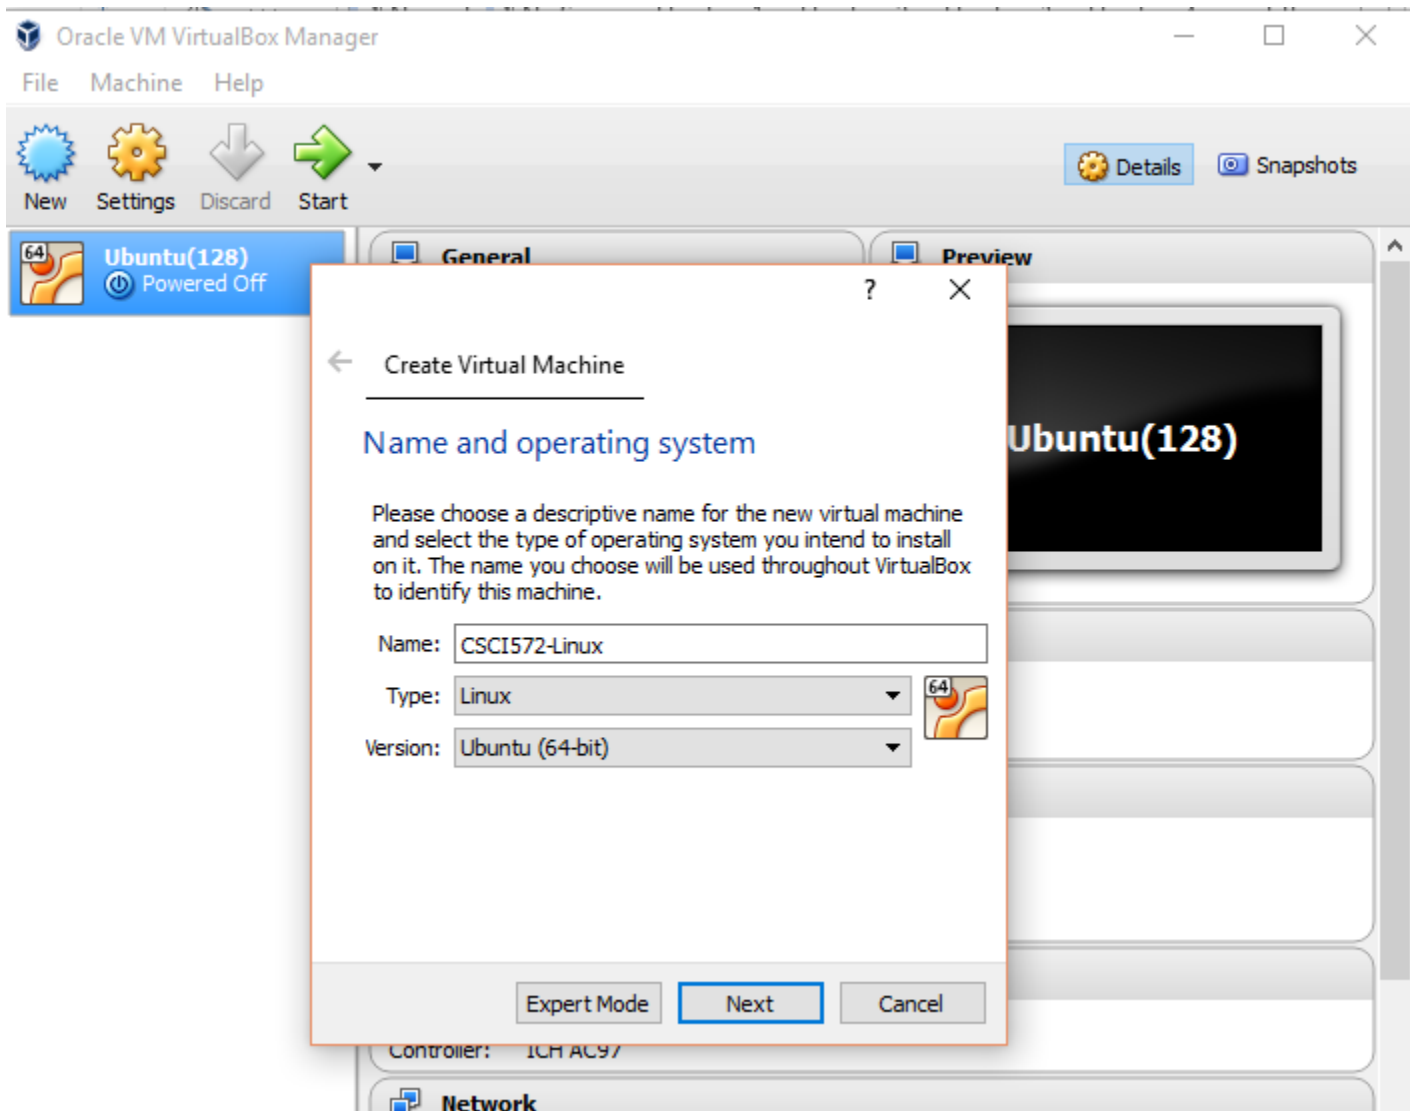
Oracle VM VirtualBox Manager

File Machine Help

New Settings Discard Start

Details Snapshots

64 Ubuntu(128)
Powered Off

General

Preview

Ubuntu(128)

?

Create Virtual Machine

Name and operating system

Please choose a descriptive name for the new virtual machine and select the type of operating system you intend to install on it. The name you choose will be used throughout VirtualBox to identify this machine.

Name: CSCI572-Linux

Type: Linux

Version: Ubuntu (64-bit)

64

Expert Mode Next Cancel

Controller: ICH AC97

Network